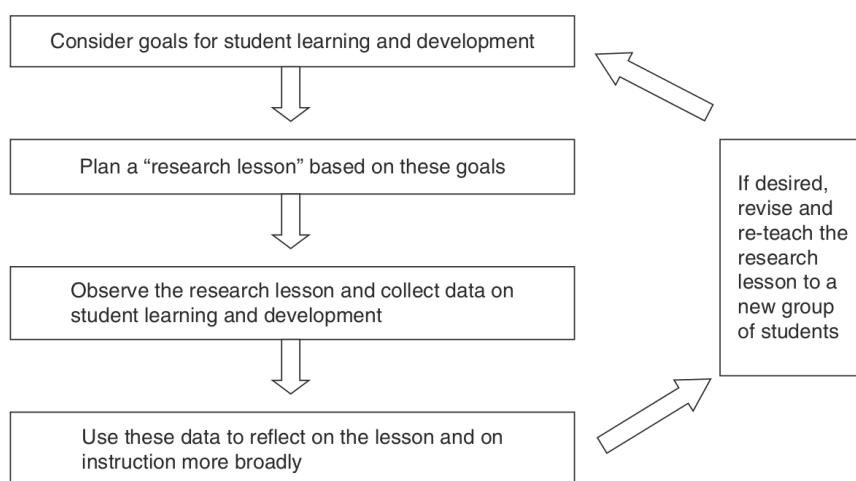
Consider goals for student learning and development

Plan a "research lesson" based on these goals

Observe the research lesson and collect data on student learning and development

Use these data to reflect on the lesson and on instruction more broadly

If desired, revise and re-teach the research lesson to a new group of students